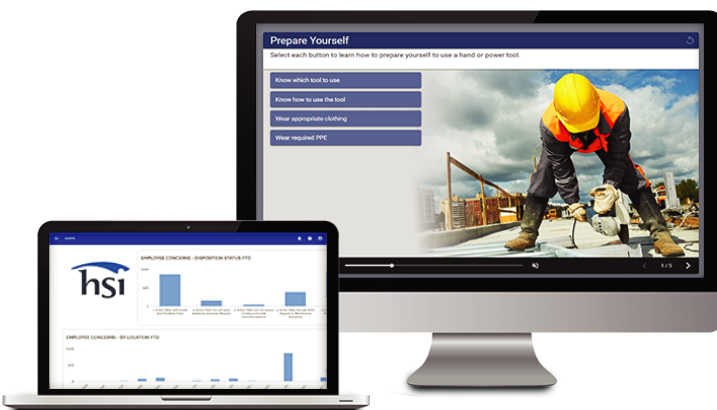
Prepare Yourself

Select each button to learn how to prepare yourself to use a hand or power tool.

Know which tool to use

Know how to use the tool

Wear appropriate clothing

Wear required PPE

1 / 5

hsi

EMPLOYEE CONCERNS - DISPOSITION STATUS YTD

EMPLOYEE CONCERNS - BY LOCATION YTD